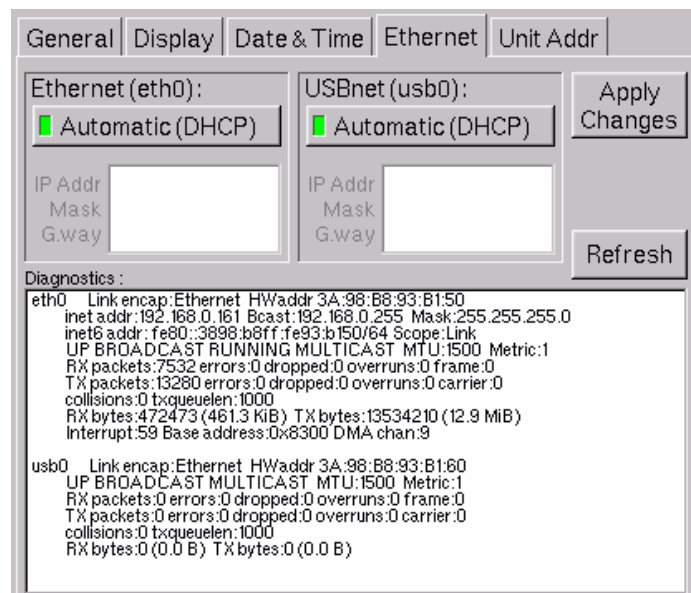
General | Display | Date & Time | Ethernet | Unit Addr

Ethernet (eth0):
Automatic (DHCP)

IP Addr
Mask
G.way

USBnet (usb0):
Automatic (DHCP)

IP Addr
Mask
G.way

Apply Changes

Refresh

Diagnostics :
eth0 Link encap:Ethernet HWaddr 3A:98:B8:93:B1:50
inet addr:192.168.0.161 Bcast:192.168.0.255 Mask:255.255.255.0
inet6 addr: fe80::3898:b8ff:fe93:b150/64 Scope:Link
UP BROADCAST RUNNING MULTICAST MTU:1500 Metric:1
RX packets:7532 errors:0 dropped:0 overruns:0 frame:0
TX packets:13280 errors:0 dropped:0 overruns:0 carrier:0
collisions:0 txqueuelen:1000
RX bytes:472473 (461.3 KiB) TX bytes:13534210 (12.9 MiB)
Interrupt:59 Base address:0x8300 DMA chan:9

usb0 Link encap:Ethernet HWaddr 3A:98:B8:93:B1:60
UP BROADCAST MULTICAST MTU:1500 Metric:1
RX packets:0 errors:0 dropped:0 overruns:0 frame:0
TX packets:0 errors:0 dropped:0 overruns:0 carrier:0
collisions:0 txqueuelen:1000
RX bytes:0 (0.0 B) TX bytes:0 (0.0 B)